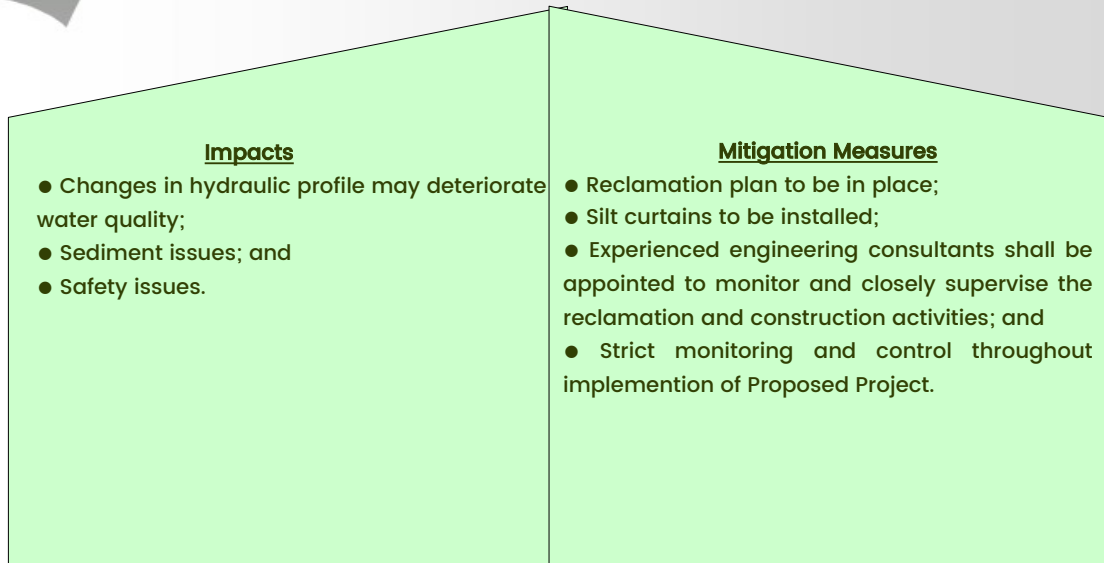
Impacts

● Changes in hydraulic profile may deteriorate water quality;
● Sediment issues; and
● Safety issues.

Mitigation Measures

● Reclamation plan to be in place;
● Silt curtains to be installed;
● Experienced engineering consultants shall be appointed to monitor and closely supervise the reclamation and construction activities; and
● Strict monitoring and control throughout implemention of Proposed Project.